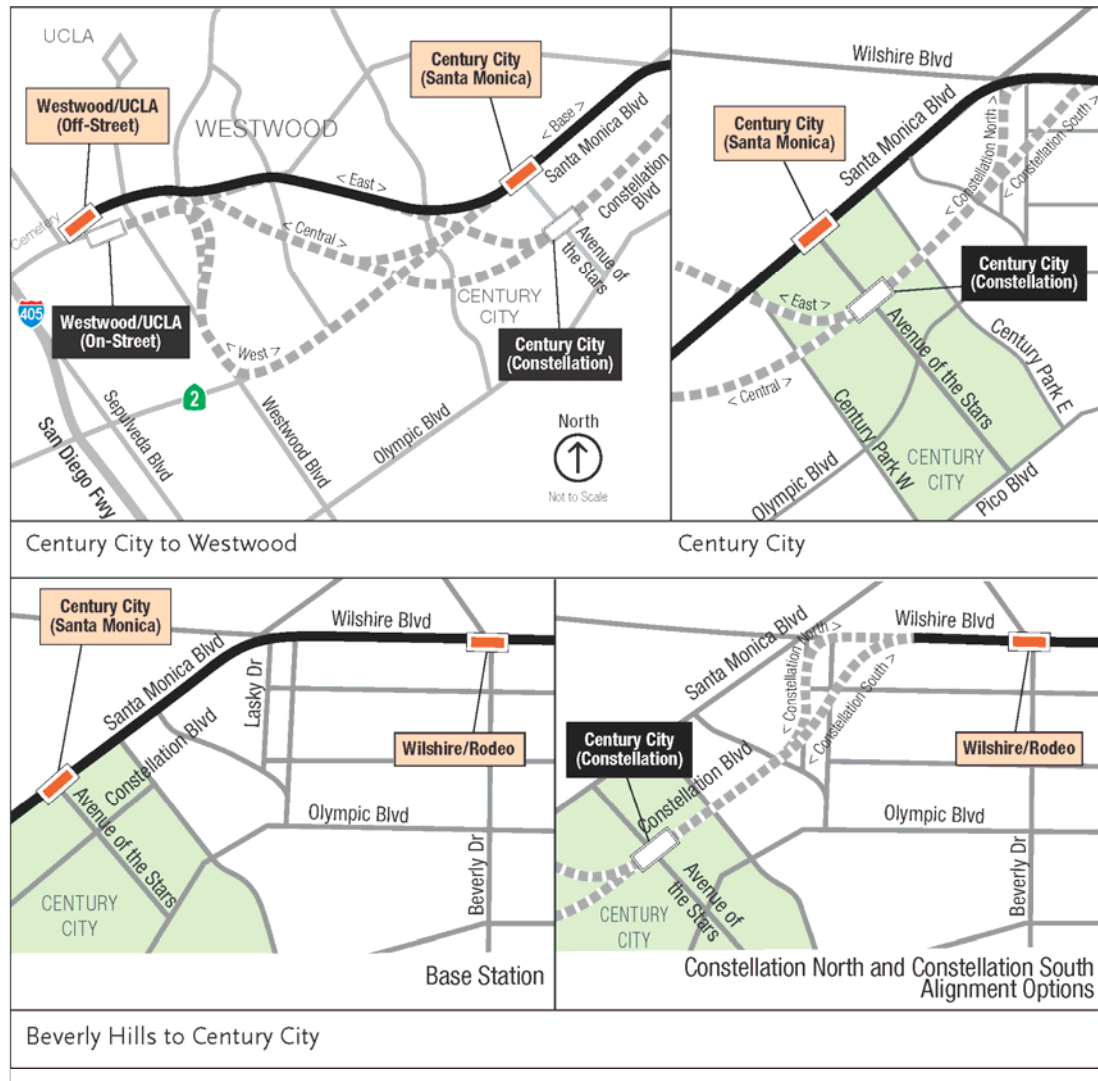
UCLA
Westwood/UCLA (Off-Street)
WESTWOOD
Century City (Santa Monica)
< Base >
Santa Monica Blvd
< East >
Cemetery
< Central >
Constellation Blvd
Avenue of the Stars
405
Westwood/UCLA (On-Street)
CENTURY CITY
Century City (Constellation)
< West >
2
Sepulveda Blvd
Westwood Blvd
Olympic Blvd
San Diego Fwy
North
Not to Scale

Century City to Westwood

Wilshire Blvd
Century City (Santa Monica)
Santa Monica Blvd
< Constellation North >
< Constellation South >
Century City (Constellation)
< East >
Avenue of the Stars
Century Park E
< Central >
Century Park W
CENTURY CITY
Olympic Blvd
Pico Blvd

Century City

Century City (Santa Monica)
Wilshire Blvd
Santa Monica Blvd
Lasky Dr
Constellation Blvd
Wilshire/Rodeo
Avenue of the Stars
Olympic Blvd
CENTURY CITY
Beverly Dr
Base Station

Wilshire Blvd
Santa Monica Blvd
< Constellation North >
< Constellation South >
Century City (Constellation)
Wilshire/Rodeo
Constellation Blvd
Olympic Blvd
Avenue of the Stars
CENTURY CITY
Beverly Dr
Constellation North and Constellation South Alignment Options

Beverly Hills to Century City